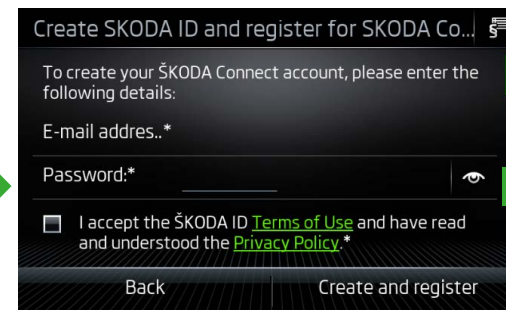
Create SKODA ID and register for SKODA Co...

To create your ŠKODA Connect account, please enter the following details:

E-mail addres..*

Password:*

I accept the ŠKODA ID Terms of Use and have read and understood the Privacy Policy.*

Back

Create and register